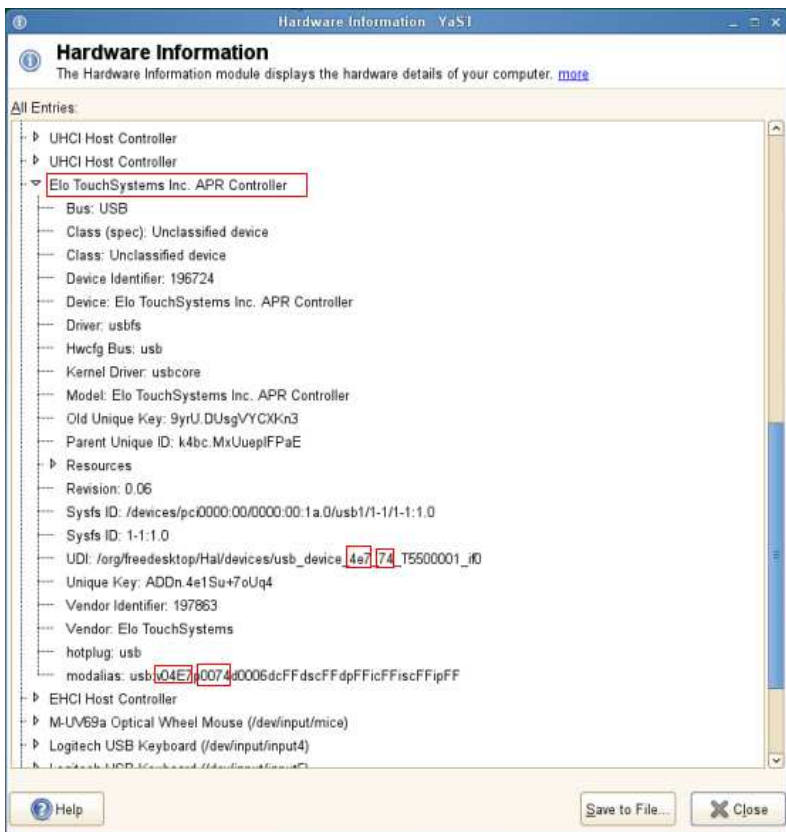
Hardware Information YaST

Hardware Information
The Hardware Information module displays the hardware details of your computer. more

All Entries:

UHCI Host Controller
UHCI Host Controller
Elo TouchSystems Inc. APR Controller
Bus: USB
Class (spec): Unclassified device
Class: Unclassified device
Device Identifier: 196724
Device: Elo TouchSystems Inc. APR Controller
Driver: usbfs
Hwcfg Bus: usb
Kernel Driver: usbcore
Model: Elo TouchSystems Inc. APR Controller
Old Unique Key: 9yrU.DUsgVYCXKn3
Parent Unique ID: k4bc.MxUueplFPaE
Resources
Revision: 0.06
Sysfs ID: /devices/pci0000:00/0000:00:1a.0/usb1/1-1/1-1:1.0
Sysfs ID: 1-1:1.0
UDI: /org/freedesktop/Hal/devices/usb_device_4e7_74_T5500001_if0
Unique Key: ADDn.4e1Su+7oUq4
Vendor Identifier: 197863
Vendor: Elo TouchSystems
hotplug: usb
modalias: usb:v04E7p0074d0006dcFFdscFFdpFFicFFiscFFipFF
EHCI Host Controller
M-UV69a Optical Wheel Mouse (/dev/input/mice)
Logitech USB Keyboard (/dev/input/input4)
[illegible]

Help
Save to File...
Close